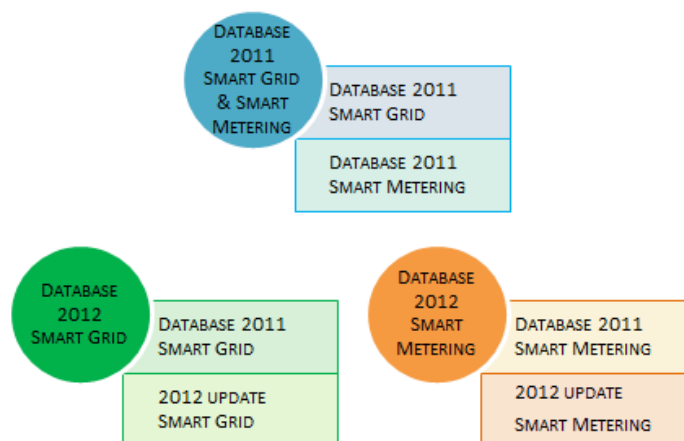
Database 2011 Smart Grid & Smart Metering

Database 2011 Smart Grid

Database 2011 Smart Metering

Database 2012 Smart Grid

Database 2011 Smart Grid

2012 update Smart Grid

Database 2012 Smart Metering

Database 2011 Smart Metering

2012 update Smart Metering